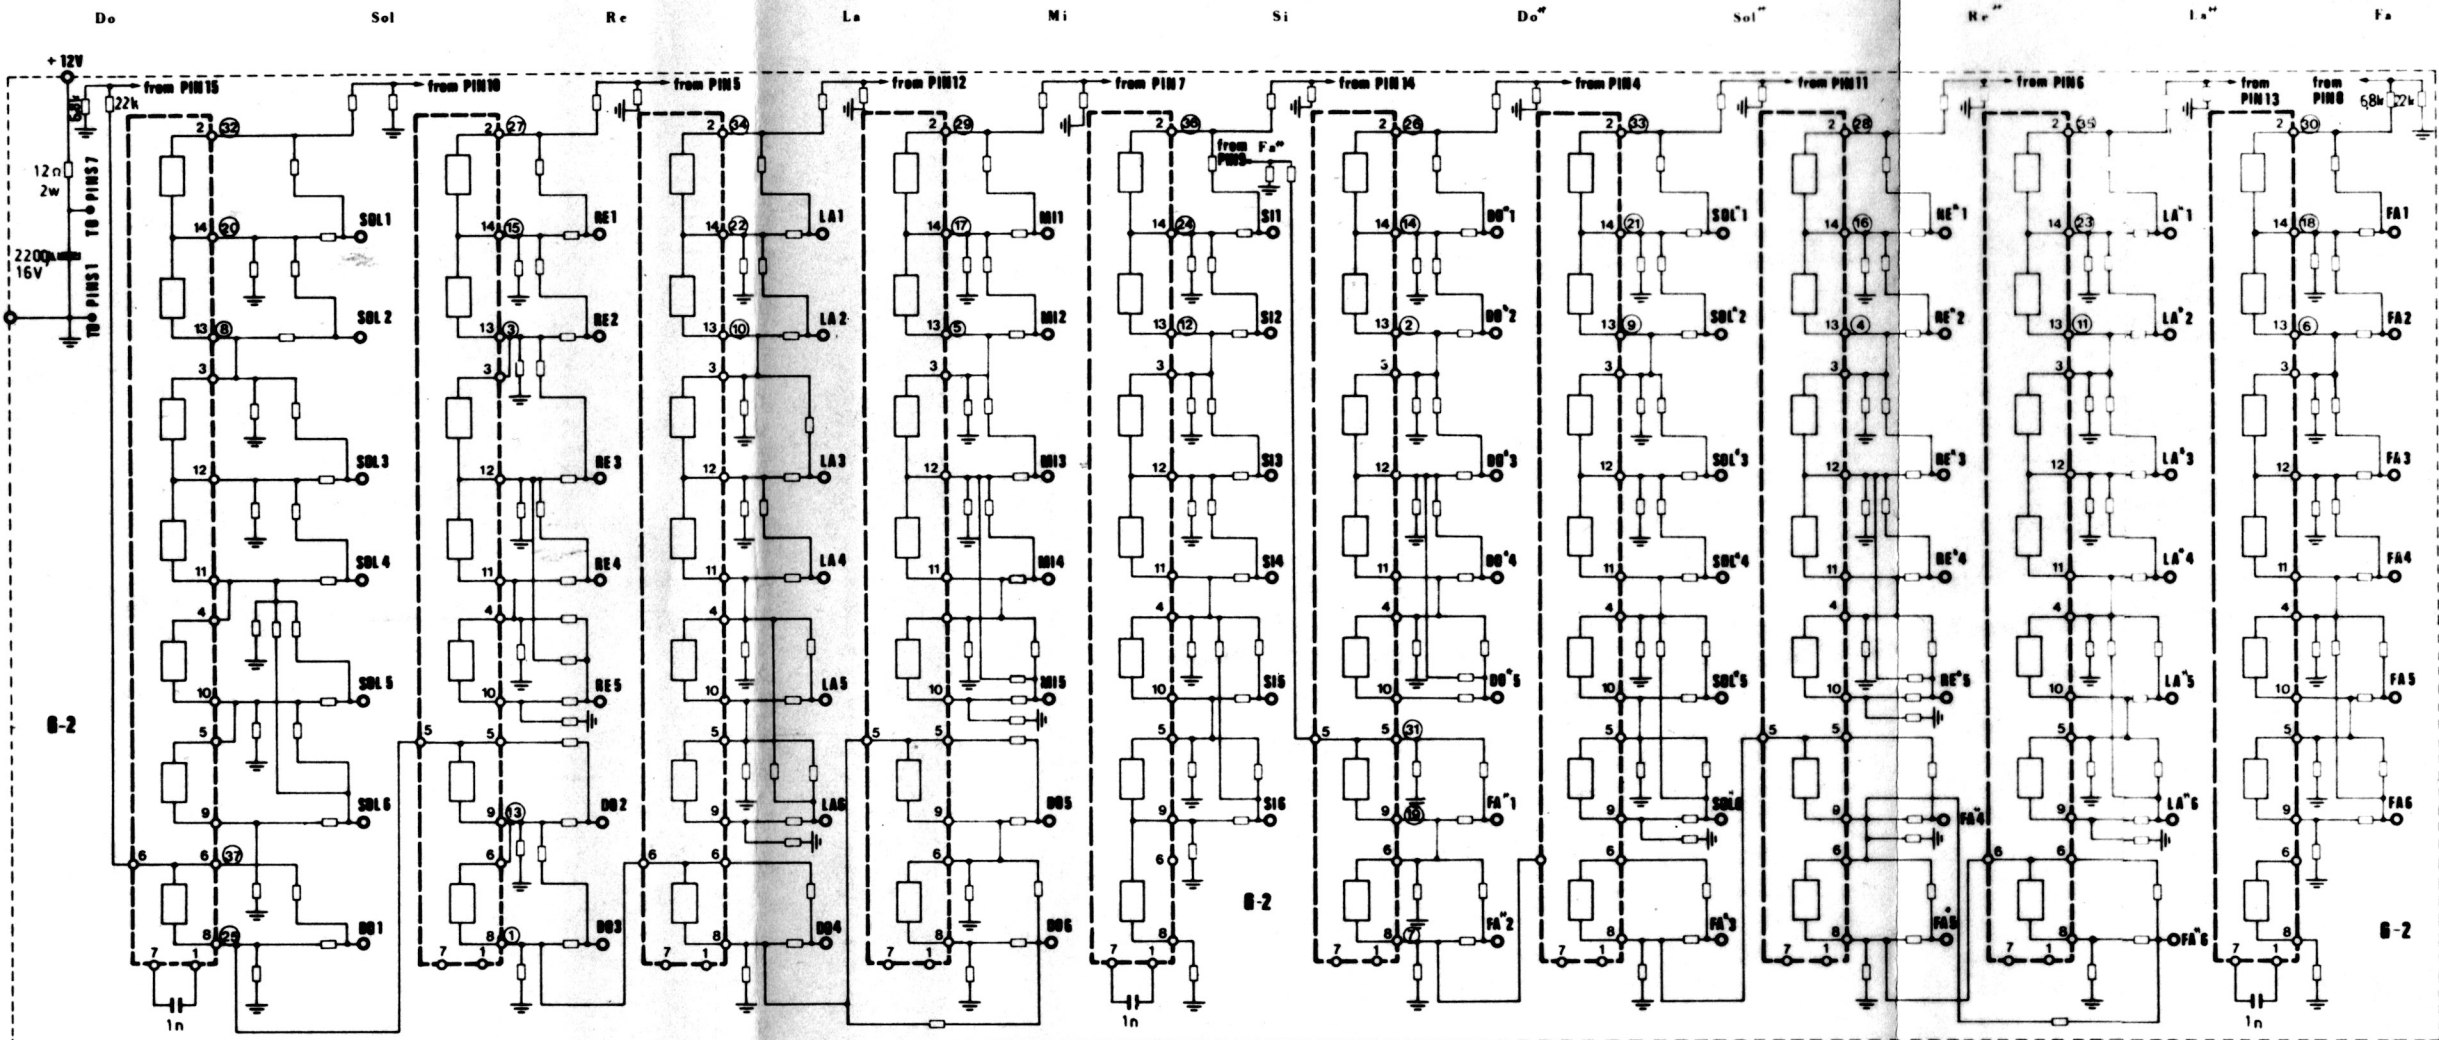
Do Sol Re La Mi Si Do# Sol# Re# La# Fa

+12V

from PIN15 from PIN10 from PIN5 from PIN12 from PIN7 from PIN14 from PIN4 from PIN11 from PIN6 from PIN13 from PIN8

22k 68k 22k

12Ω 2w

TO PINS7

2200μ 16V

TO PINS1

from PIN9 Fa#

2 32 14 20 13 8 3 12 11 4 10 5 9 6 37 8 29 7 1

SOL1 SOL2 SOL3 SOL4 SOL5 SOL6 DO1

2 27 14 15 13 3 3 12 11 4 10 5 9 13 6 8 1 7 1

RE1 RE2 RE3 RE4 RE5 DO2 DO3

2 34 14 22 13 10 3 12 11 4 10 5 9 6 8 7 1

LA1 LA2 LA3 LA4 LA5 LA6 DO4

2 29 14 17 13 5 3 12 11 4 10 5 9 6 8 7 1

MI1 MI2 MI3 MI4 MI5 DO5 DO6

2 36 14 24 13 12 3 12 11 4 10 5 9 6 8 7 1

SI1 SI2 SI3 SI4 SI5 SI6

2 26 14 14 13 2 3 12 11 4 10 5 31 9 19 6 8 7 7 1

DO#1 DO#2 DO#3 DO#4 DO#5 FA#1 FA#2

2 33 14 21 13 9 3 12 11 4 10 5 9 6 8 7 1

SOL#1 SOL#2 SOL#3 SOL#4 SOL#5 SOL#6 FA#3

2 28 14 16 13 4 3 12 11 4 10 5 9 6 8 7 1

RE#1 RE#2 RE#3 RE#4 RE#5 FA#4 FA#5

2 35 14 23 13 11 3 12 11 4 10 5 9 6 8 7 1

LA#1 LA#2 LA#3 LA#4 LA#5 LA#6 FA#6

2 30 14 18 13 6 3 12 11 4 10 5 9 6 8 7 1

FA1 FA2 FA3 FA4 FA5 FA6

8-2 8-2 8-2

1n 1n 1n